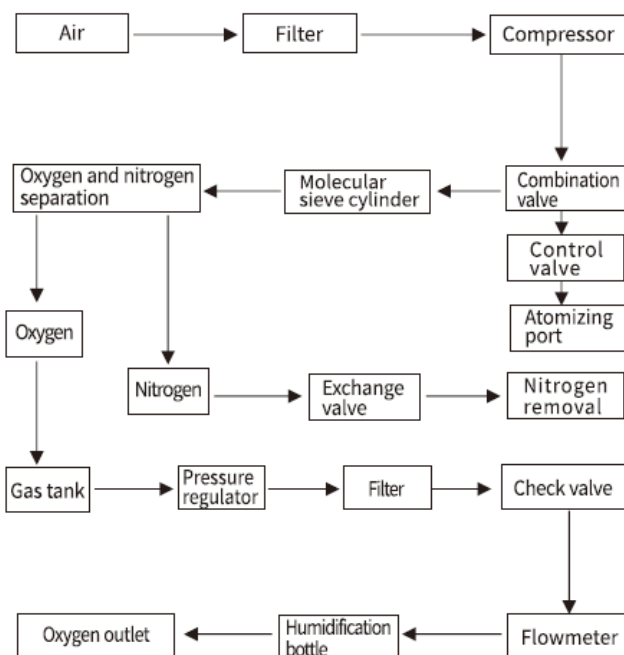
Air

Filter

Compressor

Combination valve

Molecular sieve cylinder

Oxygen and nitrogen separation

Control valve

Atomizing port

Oxygen

Nitrogen

Exchange valve

Nitrogen removal

Gas tank

Pressure regulator

Filter

Check valve

Flowmeter

Humidification bottle

Oxygen outlet